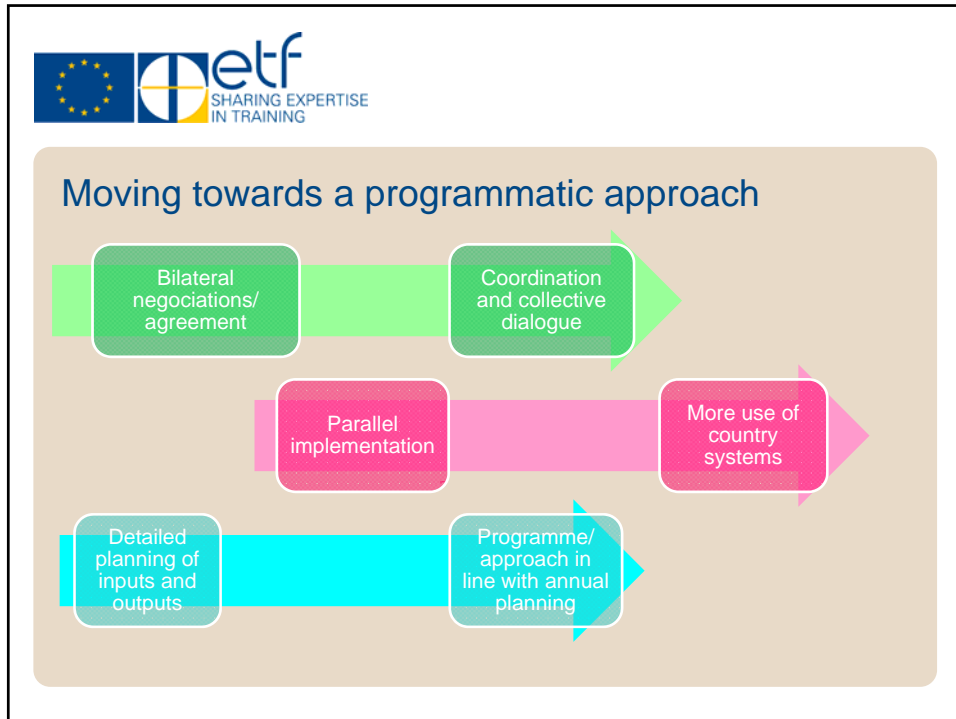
etf
SHARING EXPERTISE IN TRAINING

Moving towards a programmatic approach

Bilateral negociations/ agreement

Coordination and collective dialogue

Parallel implementation

More use of country systems

Detailed planning of inputs and outputs

Programme/ approach in line with annual planning